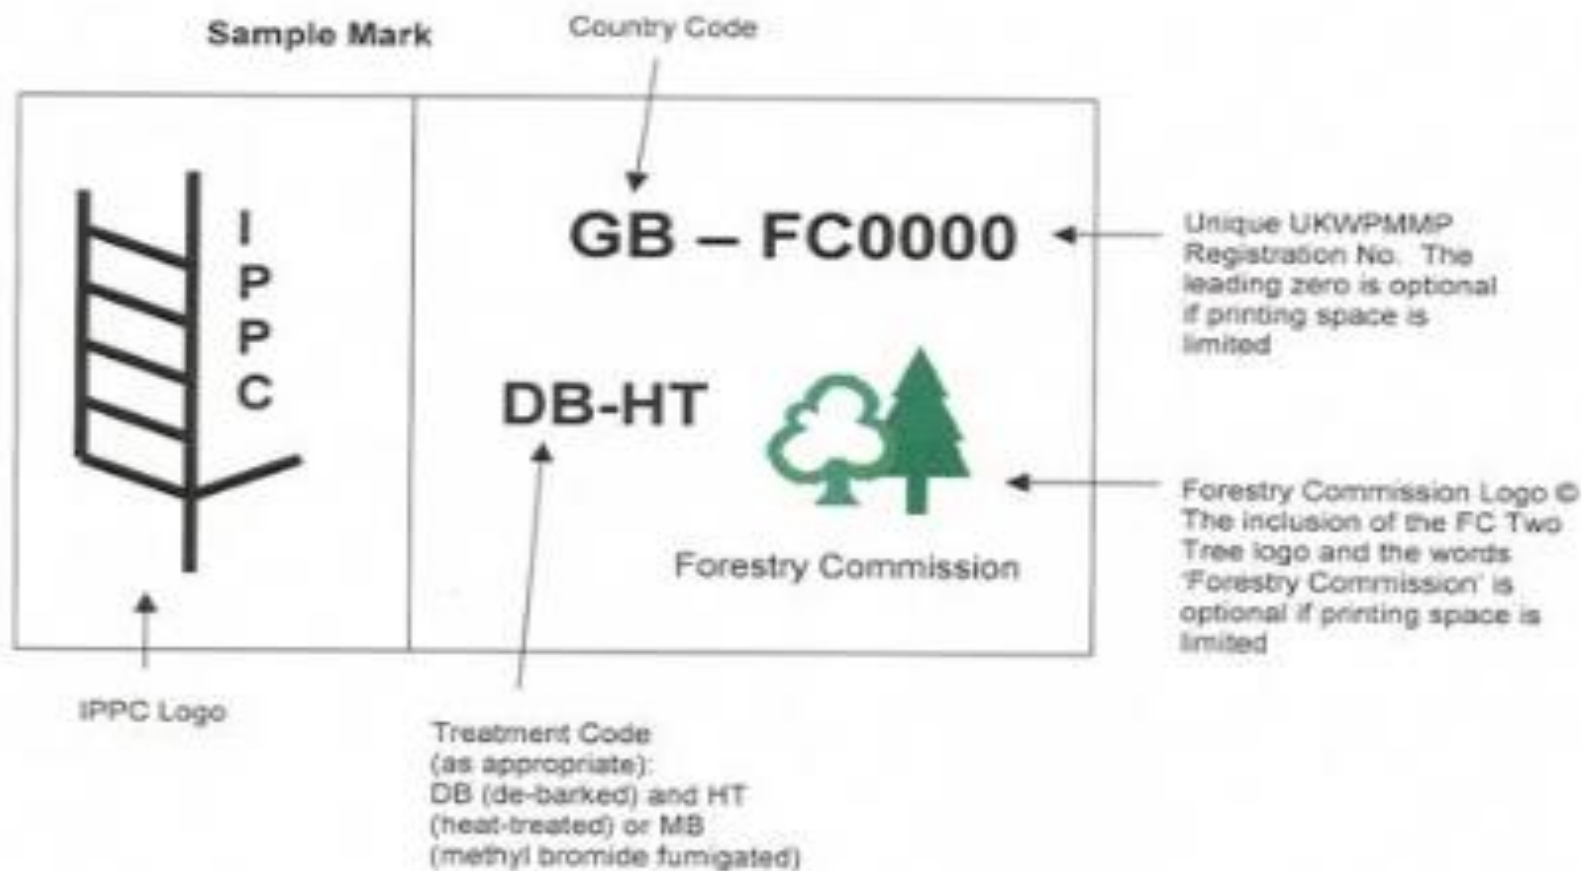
Sample Mark

Country Code

IPPC

GB – FC0000

Unique UKWPMMP Registration No. The leading zero is optional if printing space is limited

DB-HT

Forestry Commission

Forestry Commission Logo © The inclusion of the FC Two Tree logo and the words 'Forestry Commission' is optional if printing space is limited

IPPC Logo

Treatment Code (as appropriate): DB (de-barked) and HT (heat-treated) or MB (methyl bromide fumigated)